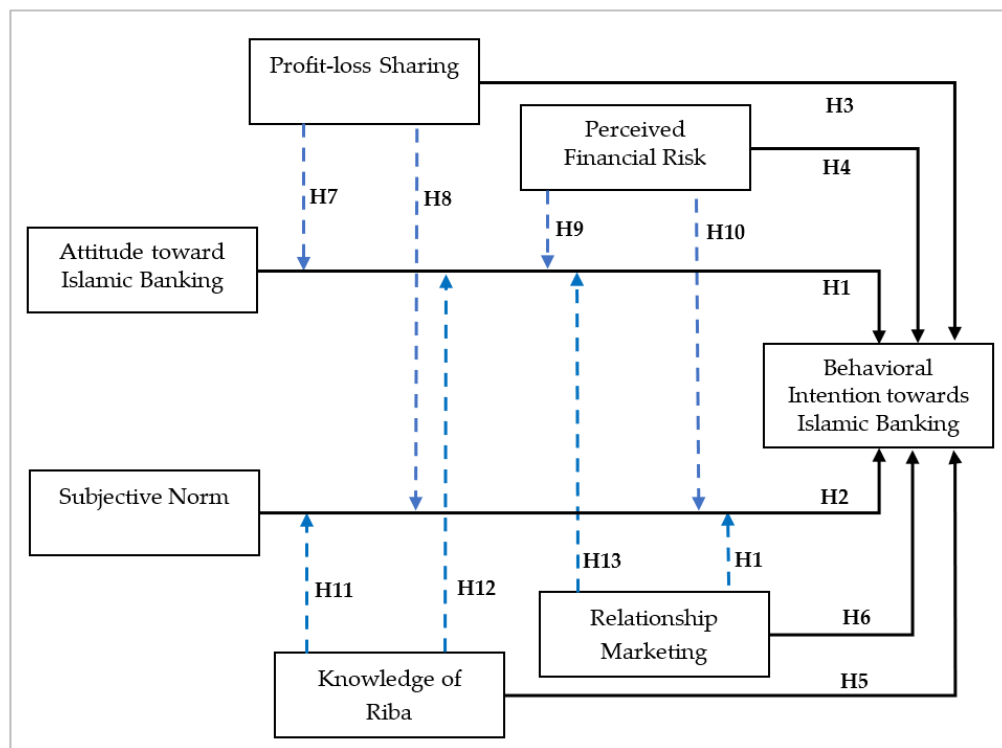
Profit-loss Sharing

H3

Perceived Financial Risk

H4

H7

H8

H9

H10

Attitude toward Islamic Banking

H1

Behavioral Intention towards Islamic Banking

Subjective Norm

H2

H11

H12

H13

H1

Relationship Marketing

H6

Knowledge of Riba

H5